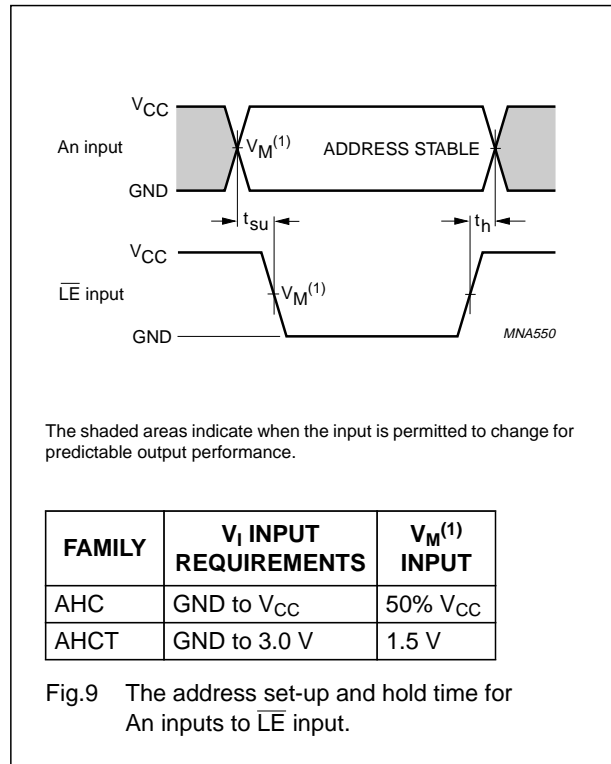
$V_{CC}$

An input

$V_M^{(1)}$

ADDRESS STABLE

GND

$t_{su}$

$t_h$

$V_{CC}$

$\overline{LE}$ input

$V_M^{(1)}$

GND

MNA550

The shaded areas indicate when the input is permitted to change for predictable output performance.

| FAMILY | $V_I$ INPUT REQUIREMENTS | $V_M^{(1)}$ INPUT |
|---|---|---|
| AHC | GND to $V_{CC}$ | 50% $V_{CC}$ |
| AHCT | GND to 3.0 V | 1.5 V |

Fig.9 The address set-up and hold time for An inputs to $\overline{LE}$ input.